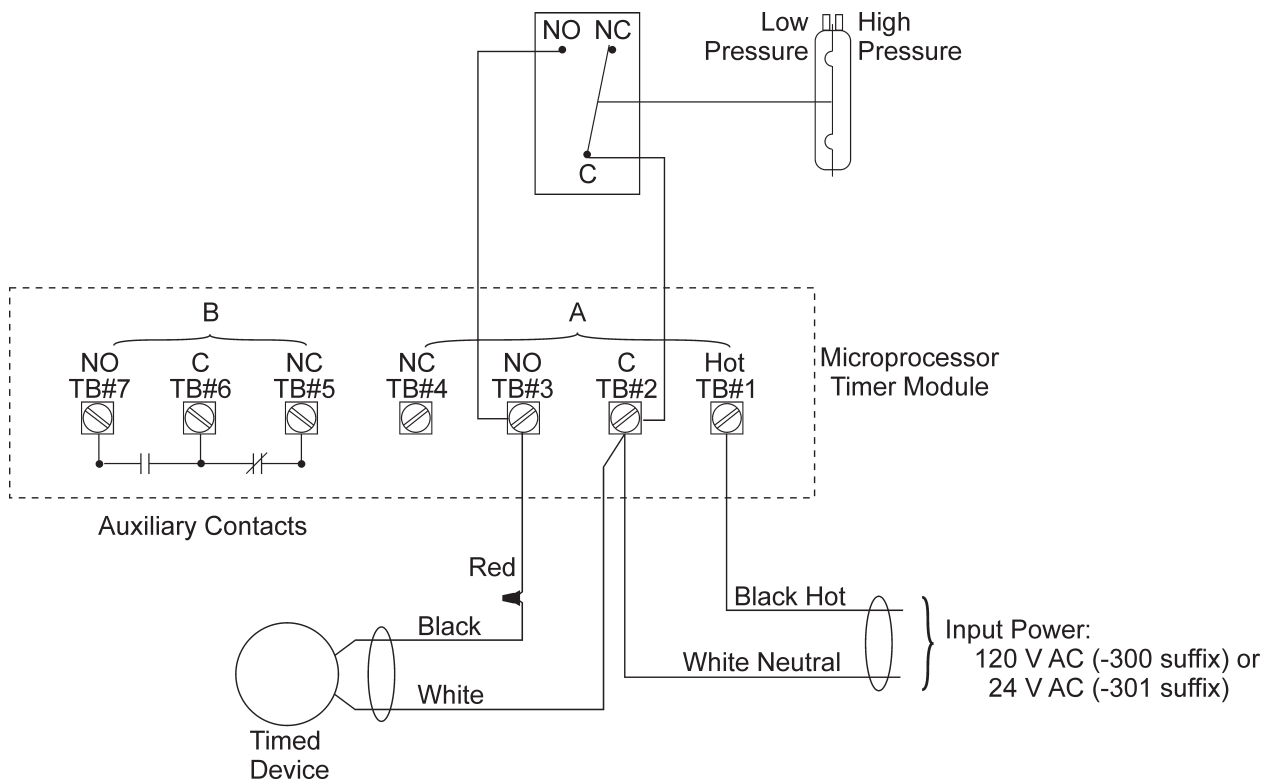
NO NC

C

Low Pressure

High Pressure

B

A

NO TB#7

C TB#6

NC TB#5

NC TB#4

NO TB#3

C TB#2

Hot TB#1

Microprocessor Timer Module

Auxiliary Contacts

Red

Black

White

Timed Device

Black Hot

White Neutral

Input Power:
120 V AC (-300 suffix) or
24 V AC (-301 suffix)